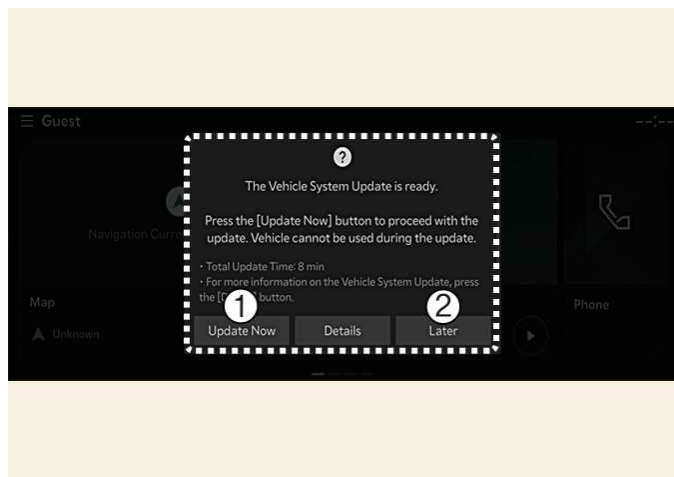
☰ Guest

--:--

?

The Vehicle System Update is ready.

Press the [Update Now] button to proceed with the update. Vehicle cannot be used during the update.

• Total Update Time: 8 min
• For more information on the Vehicle System Update, press the [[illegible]] button.

Navigation Curre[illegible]

Map

Unknown

Phone

1

2

Update Now

Details

Later